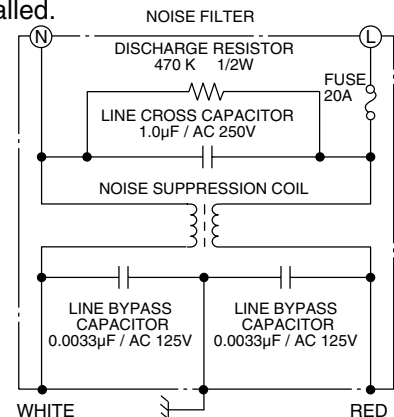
alled.

NOISE FILTER

N

L

DISCHARGE RESISTOR
470 K 1/2W

FUSE
20A

LINE CROSS CAPACITOR
1.0μF / AC 250V

NOISE SUPPRESSION COIL

LINE BYPASS CAPACITOR
0.0033μF / AC 125V

LINE BYPASS CAPACITOR
0.0033μF / AC 125V

WHITE

RED